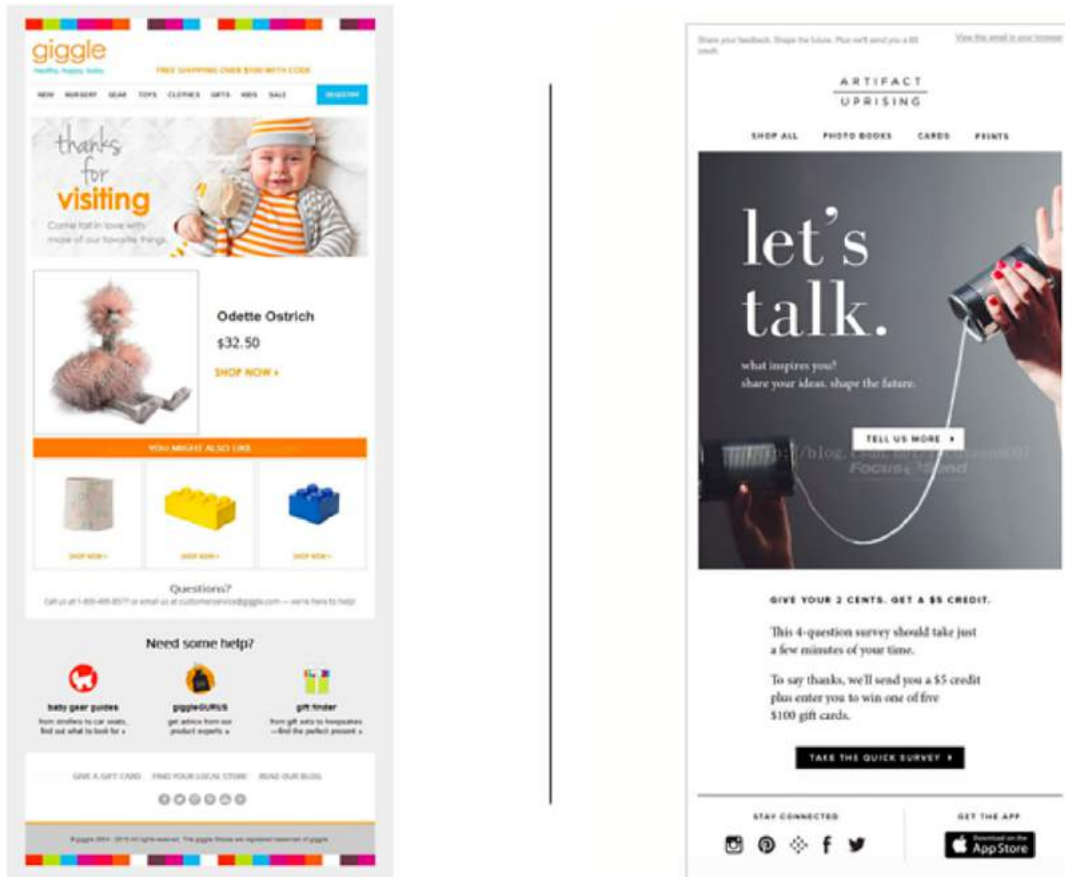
giggle
healthy, happy, baby

FREE SHIPPING OVER $100 WITH CODE

NEW NURSERY GEAR TOYS CLOTHES GIFTS KIDS SALE REGISTRY

thanks for visiting
Come fall in love with more of our favorite things

Odette Ostrich
$32.50
SHOP NOW ›

YOU MIGHT ALSO LIKE

SHOP NOW › SHOP NOW › SHOP NOW ›

Questions?
Call us at 1-800-495-8577 or email us at customerservice@giggle.com — we're here to help!

Need some help?

baby gear guides
from strollers to car seats, find out what to look for »

giggleGURUS
get advice from our product experts »

gift finder
from gift sets to keepsakes —find the perfect present »

GIVE A GIFT CARD FIND YOUR LOCAL STORE READ OUR BLOG

©giggle 2004 - 2015 All rights reserved. The giggle Shoppe are registered trademark of giggle.

Share your feedback. Shape the future. Plus we'll send you a $5 credit.
View this email in your browser

ARTIFACT
UPRISING

SHOP ALL PHOTO BOOKS CARDS PRINTS

let's talk.

what inspires you?
share your ideas. shape the future.

TELL US MORE ›

http://blog.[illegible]
Focus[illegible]

GIVE YOUR 2 CENTS. GET A $5 CREDIT.

This 4-question survey should take just a few minutes of your time.

To say thanks, we'll send you a $5 credit plus enter you to win one of five $100 gift cards.

TAKE THE QUICK SURVEY ›

STAY CONNECTED

GET THE APP

Download on the App Store